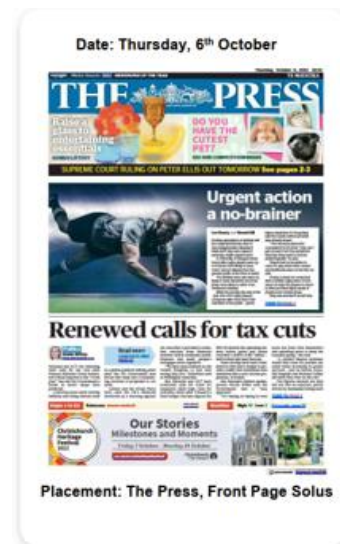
Date: Thursday, 6th October

THE PRESS

Raise a glass to entertaining essentials

DO YOU HAVE THE CUTEST PET?

SUPREME COURT RULING ON PETER ELLIS OUT TOMORROW See pages 2-3

Urgent action a no-brainer

Renewed calls for tax cuts

Christchurch Heritage Festival 2022

Our Stories
Milestones and Moments

Placement: The Press, Front Page Solus